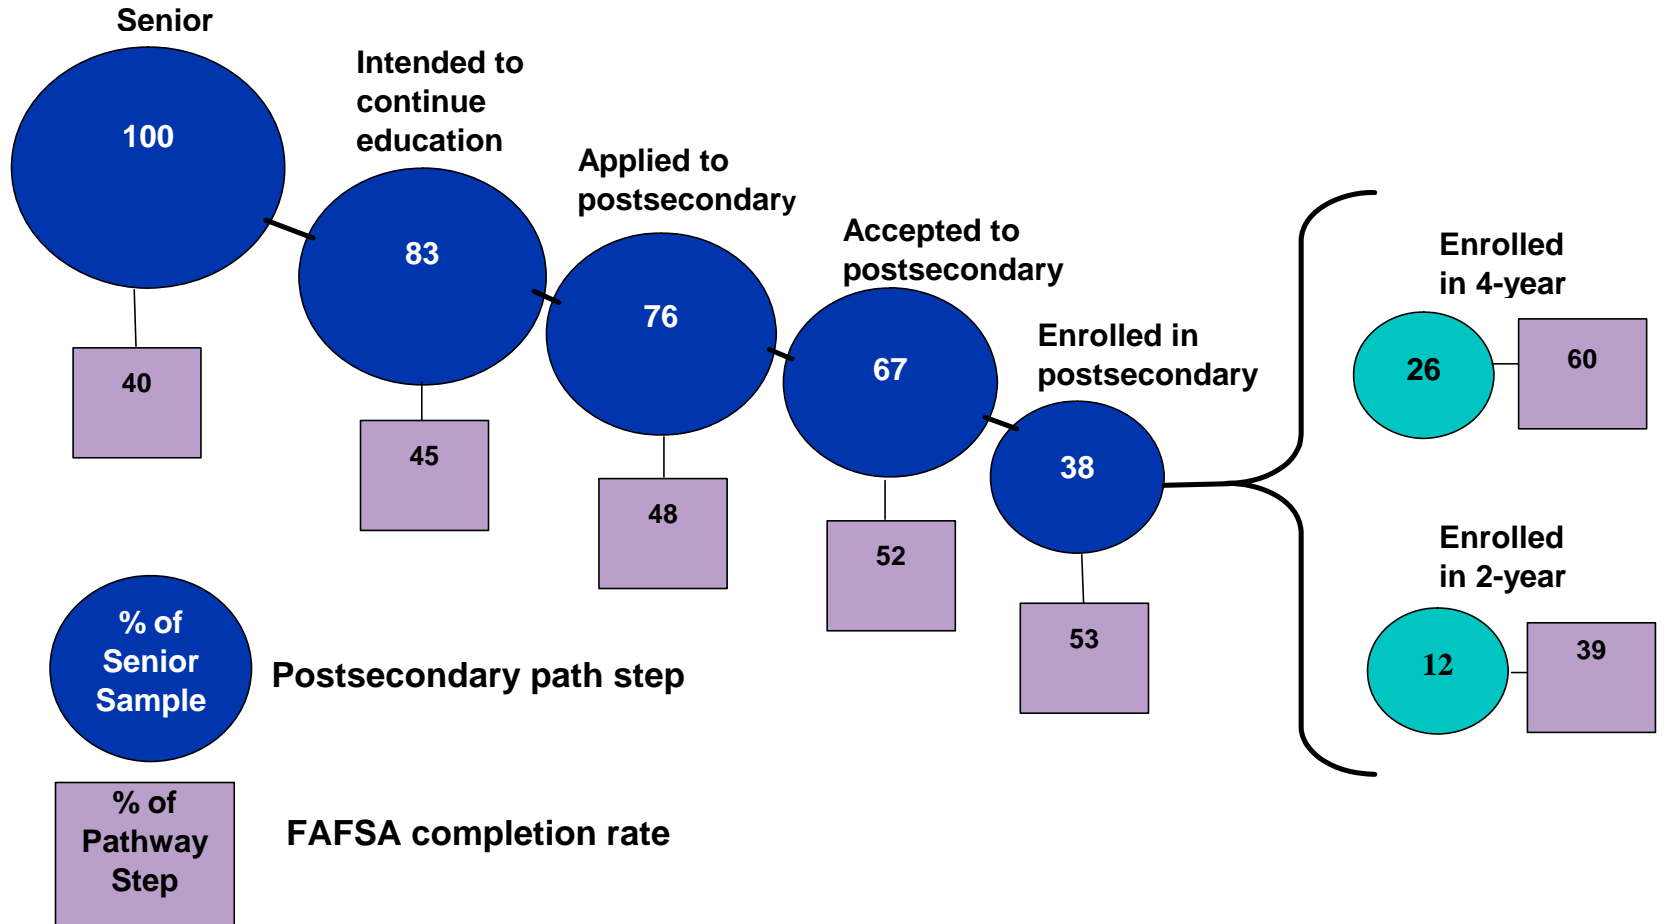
Senior

100

40

Intended to continue education

83

45

Applied to postsecondary

76

48

Accepted to postsecondary

67

52

Enrolled in postsecondary

38

53

Enrolled in 4-year

26

60

Enrolled in 2-year

12

39

% of Senior Sample

Postsecondary path step

% of Pathway Step

FAFSA completion rate